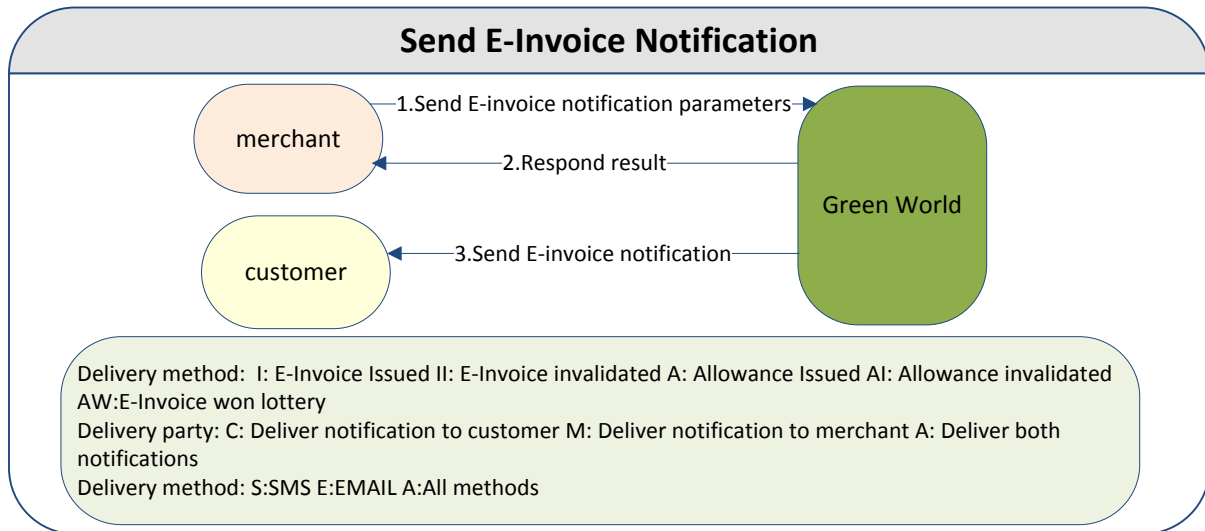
Send E-Invoice Notification

merchant

1.Send E-invoice notification parameters

2.Respond result

Green World

customer

3.Send E-invoice notification

Delivery method: I: E-Invoice Issued II: E-Invoice invalidated A: Allowance Issued AI: Allowance invalidated AW:E-Invoice won lottery
Delivery party: C: Deliver notification to customer M: Deliver notification to merchant A: Deliver both notifications
Delivery method: S:SMS E:EMAIL A:All methods